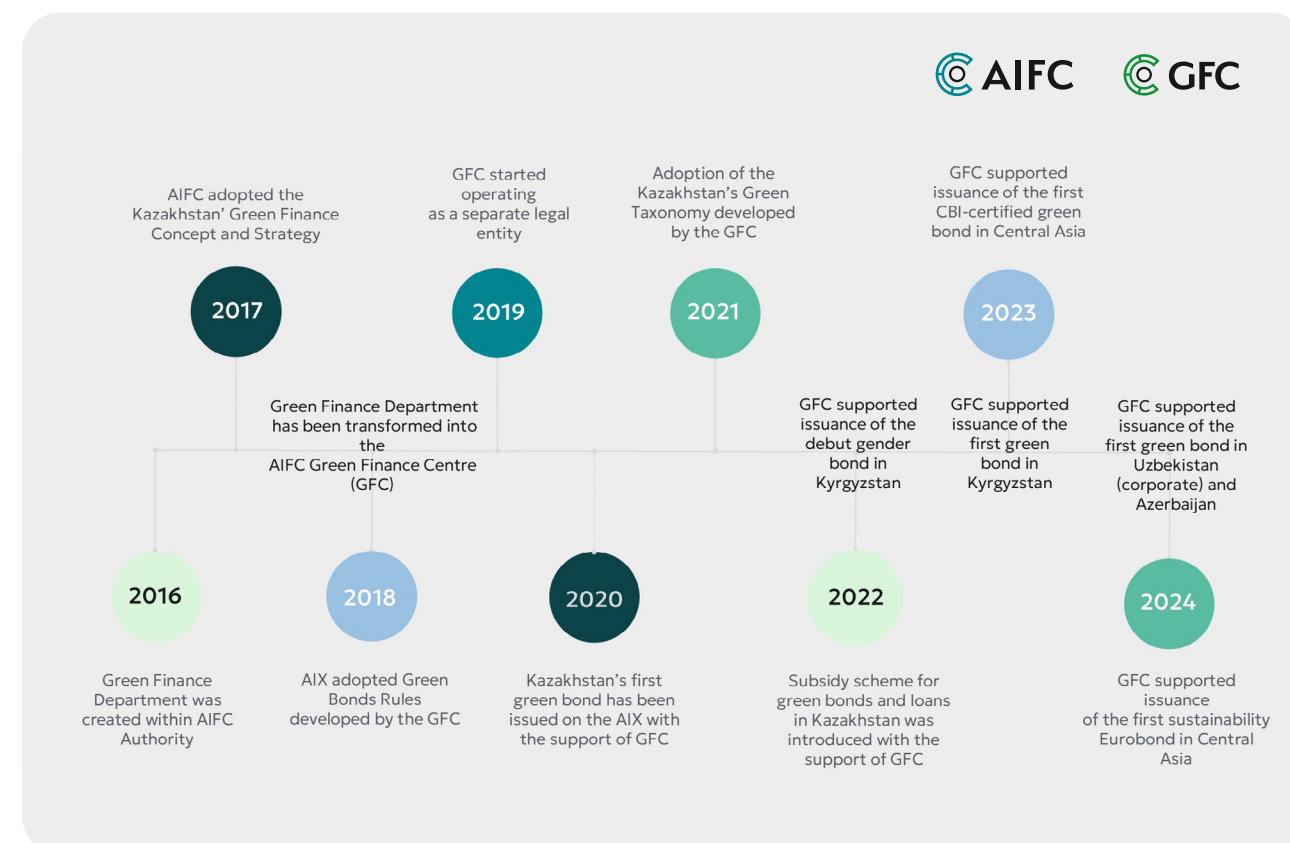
AIFC GFC

AIFC adopted the Kazakhstan' Green Finance Concept and Strategy

2017

GFC started operating as a separate legal entity

2019

Adoption of the Kazakhstan's Green Taxonomy developed by the GFC

2021

GFC supported issuance of the first CBI-certified green bond in Central Asia

2023

Green Finance Department has been transformed into the AIFC Green Finance Centre (GFC)

GFC supported issuance of the debut gender bond in Kyrgyzstan

GFC supported issuance of the first green bond in Kyrgyzstan

GFC supported issuance of the first green bond in Uzbekistan (corporate) and Azerbaijan

2016

Green Finance Department was created within AIFC Authority

2018

AIX adopted Green Bonds Rules developed by the GFC

2020

Kazakhstan's first green bond has been issued on the AIX with the support of GFC

2022

Subsidy scheme for green bonds and loans in Kazakhstan was introduced with the support of GFC

2024

GFC supported issuance of the first sustainability Eurobond in Central Asia